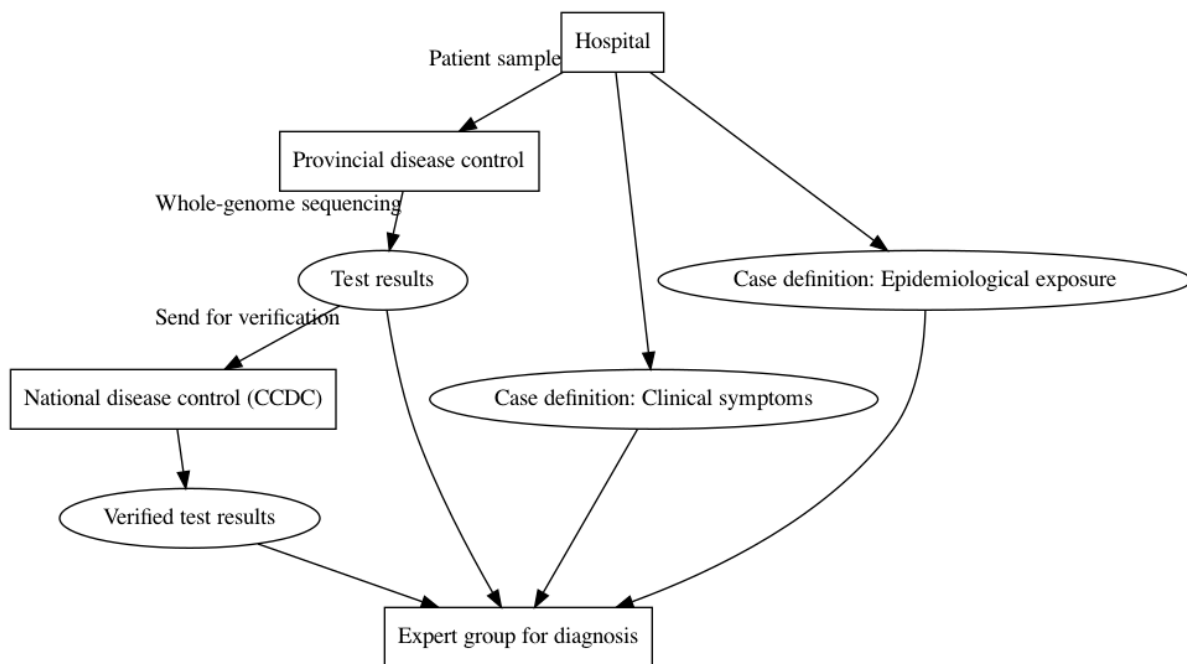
Hospital

Patient sample

Provincial disease control

Whole-genome sequencing

Test results

Case definition: Epidemiological exposure

Send for verification

National disease control (CCDC)

Case definition: Clinical symptoms

Verified test results

Expert group for diagnosis